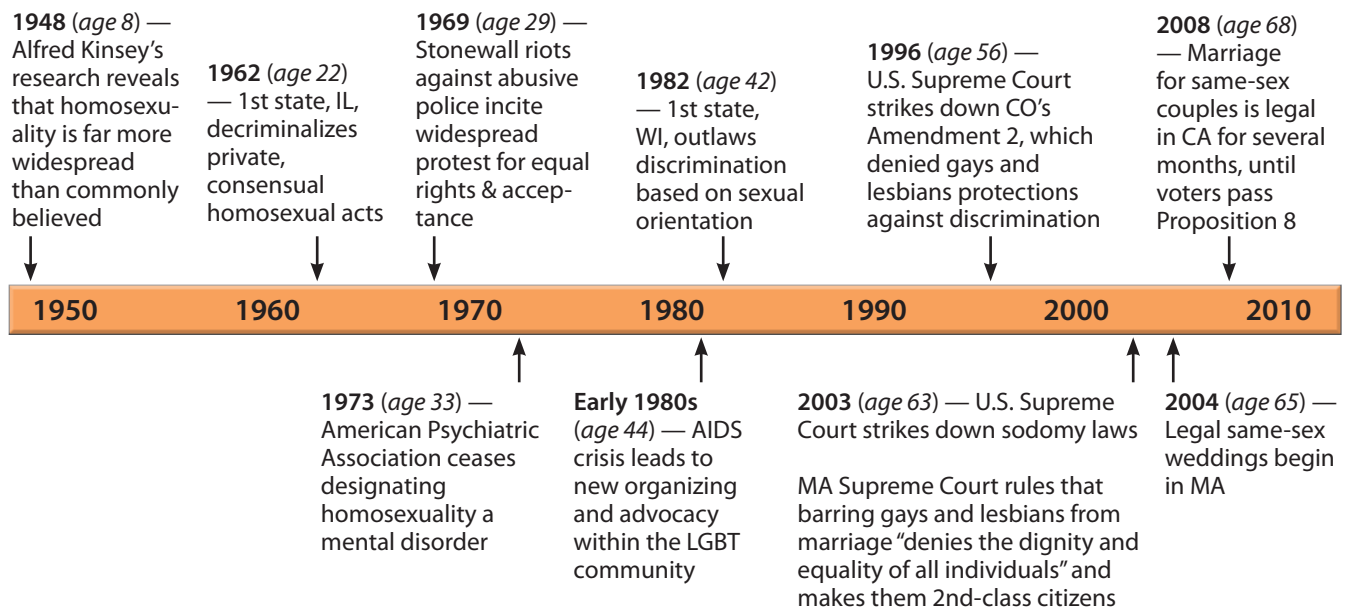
**1948** (*age 8*) — Alfred Kinsey's research reveals that homosexuality is far more widespread than commonly believed

**1962** (*age 22*) — 1st state, IL, decriminalizes private, consensual homosexual acts

**1969** (*age 29*) — Stonewall riots against abusive police incite widespread protest for equal rights & acceptance

**1982** (*age 42*) — 1st state, WI, outlaws discrimination based on sexual orientation

**1996** (*age 56*) — U.S. Supreme Court strikes down CO's Amendment 2, which denied gays and lesbians protections against discrimination

**2008** (*age 68*) — Marriage for same-sex couples is legal in CA for several months, until voters pass Proposition 8

1950 1960 1970 1980 1990 2000 2010

**1973** (*age 33*) — American Psychiatric Association ceases designating homosexuality a mental disorder

**Early 1980s** (*age 44*) — AIDS crisis leads to new organizing and advocacy within the LGBT community

**2003** (*age 63*) — U.S. Supreme Court strikes down sodomy laws

MA Supreme Court rules that barring gays and lesbians from marriage "denies the dignity and equality of all individuals" and makes them 2nd-class citizens

**2004** (*age 65*) — Legal same-sex weddings begin in MA